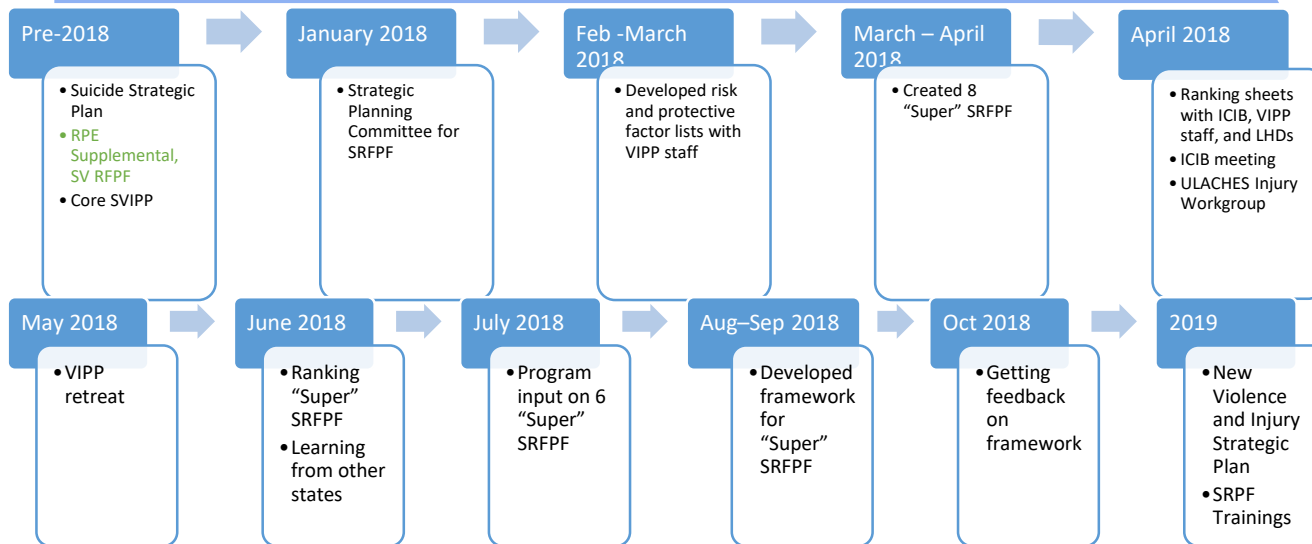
Pre-2018

- Suicide Strategic Plan
- RPE Supplemental, SV RFPF
- Core SVIPP

January 2018

- Strategic Planning Committee for SRFPF

Feb -March 2018

- Developed risk and protective factor lists with VIPP staff

March – April 2018

- Created 8 "Super" SRFPF

April 2018

- Ranking sheets with ICIB, VIPP staff, and LHDs
- ICIB meeting
- ULACHES Injury Workgroup

May 2018

- VIPP retreat

June 2018

- Ranking "Super" SRFPF
- Learning from other states

July 2018

- Program input on 6 "Super" SRFPF

Aug–Sep 2018

- Developed framework for "Super" SRFPF

Oct 2018

- Getting feedback on framework

2019

- New Violence and Injury Strategic Plan
- SRPF Trainings